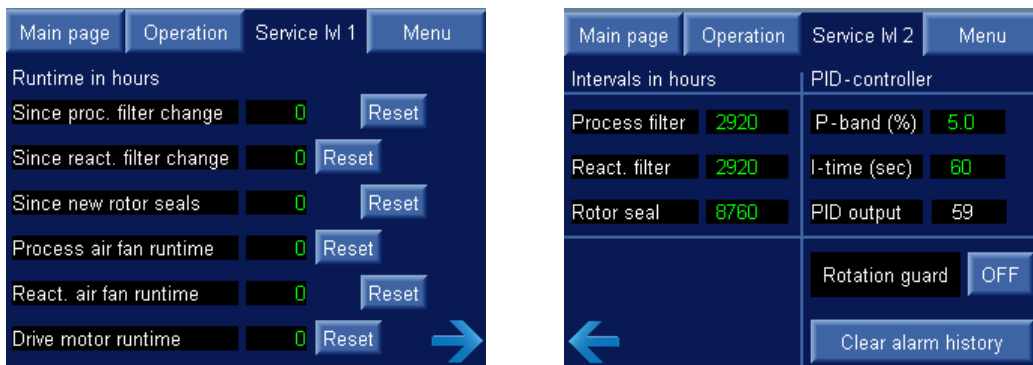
Main page
Operation
Service lvl 1
Menu

Runtime in hours

| | | |
|---|---|---|
| Since proc. filter change | 0 | Reset |
| Since react. filter change | 0 | Reset |
| Since new rotor seals | 0 | Reset |
| Process air fan runtime | 0 | Reset |
| React. air fan runtime | 0 | Reset |
| Drive motor runtime | 0 | Reset |

Main page
Operation
Service lvl 2
Menu

Intervals in hours

| | |
|---|---|
| Process filter | 2920 |
| React. filter | 2920 |
| Rotor seal | 8760 |

PID-controller

| | |
|---|---|
| P-band (%) | 5.0 |
| I-time (sec) | 60 |
| PID output | 59 |

Rotation guard
OFF

Clear alarm history